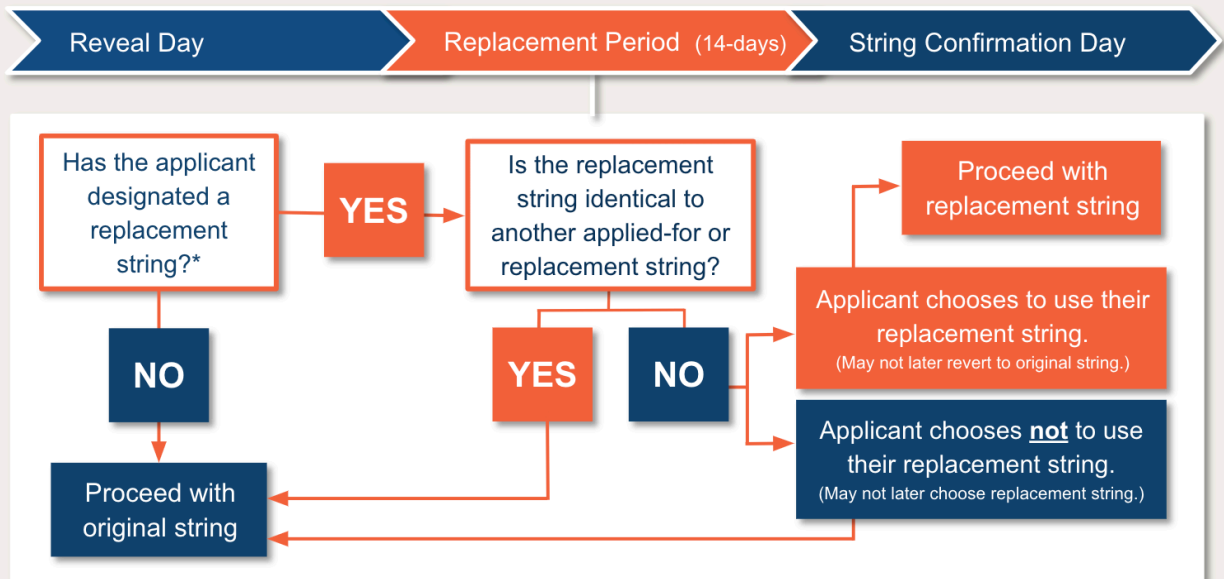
Reveal Day

Replacement Period (14-days)

String Confirmation Day

Has the applicant designated a replacement string?*

YES

Is the replacement string identical to another applied-for or replacement string?

Proceed with replacement string

NO

YES

NO

Applicant chooses to use their replacement string.
(May not later revert to original string.)

Applicant chooses **not** to use their replacement string.
(May not later choose replacement string.)

Proceed with original string